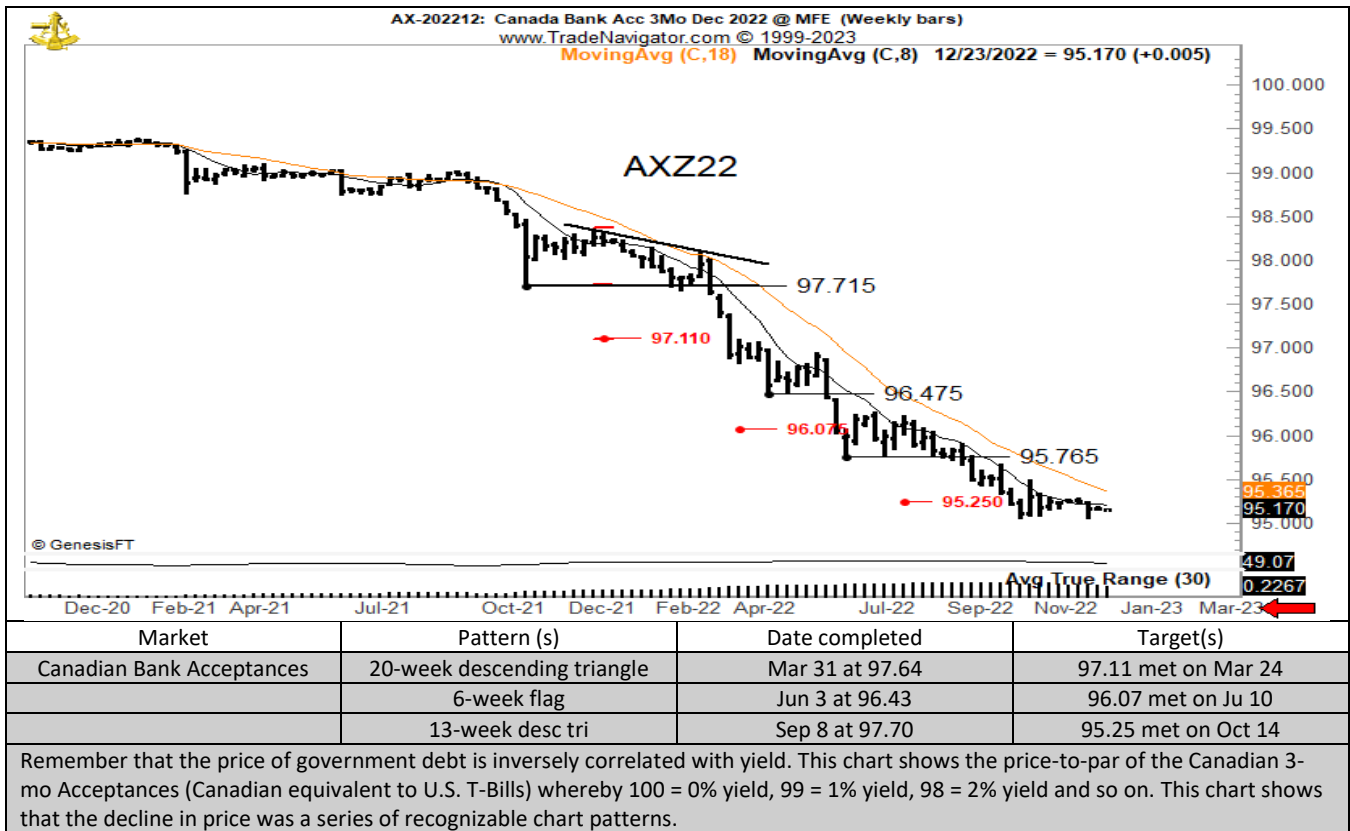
AX-202212: Canada Bank Acc 3Mo Dec 2022 @ MFE (Weekly bars)
www.TradeNavigator.com © 1999-2023
MovingAvg (C,18) MovingAvg (C,8) 12/23/2022 = 95.170 (+0.005)

AXZ22

97.715
97.110
96.475
96.075
95.765
95.250

100.000
99.500
99.000
98.500
98.000
97.500
97.000
96.500
96.000
95.500
95.365
95.170
95.000

© GenesisFT

49.07
Avg True Range (30)
0.2267

Dec-20 Feb-21 Apr-21 Jul-21 Oct-21 Dec-21 Feb-22 Apr-22 Jul-22 Sep-22 Nov-22 Jan-23 Mar-23

| Market | Pattern (s) | Date completed | Target(s) |
|---|---|---|---|
| Canadian Bank Acceptances | 20-week descending triangle | Mar 31 at 97.64 | 97.11 met on Mar 24 |
| | 6-week flag | Jun 3 at 96.43 | 96.07 met on Ju 10 |
| | 13-week desc tri | Sep 8 at 97.70 | 95.25 met on Oct 14 |

Remember that the price of government debt is inversely correlated with yield. This chart shows the price-to-par of the Canadian 3-mo Acceptances (Canadian equivalent to U.S. T-Bills) whereby 100 = 0% yield, 99 = 1% yield, 98 = 2% yield and so on. This chart shows that the decline in price was a series of recognizable chart patterns.